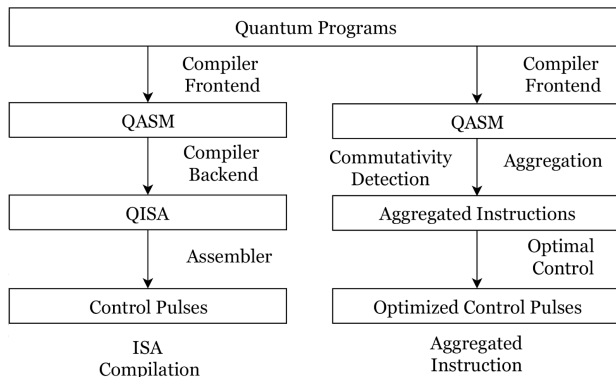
Quantum Programs

Compiler Frontend

QASM

Compiler Backend

QISA

Assembler

Control Pulses

ISA Compilation

Compiler Frontend

QASM

Commutativity Detection

Aggregation

Aggregated Instructions

Optimal Control

Optimized Control Pulses

Aggregated Instruction